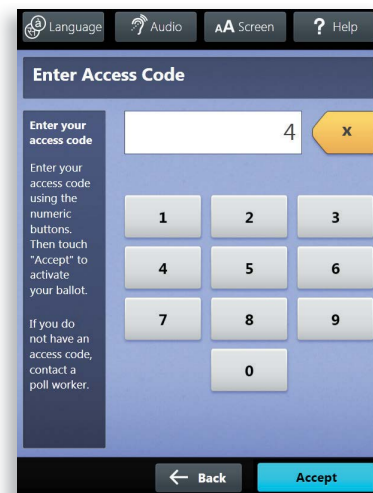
Language Audio AA Screen ? Help

Enter Access Code

Enter your access code

Enter your access code using the numeric buttons. Then touch "Accept" to activate your ballot.

If you do not have an access code, contact a poll worker.

4 x

1 2 3
4 5 6
7 8 9
0

← Back Accept